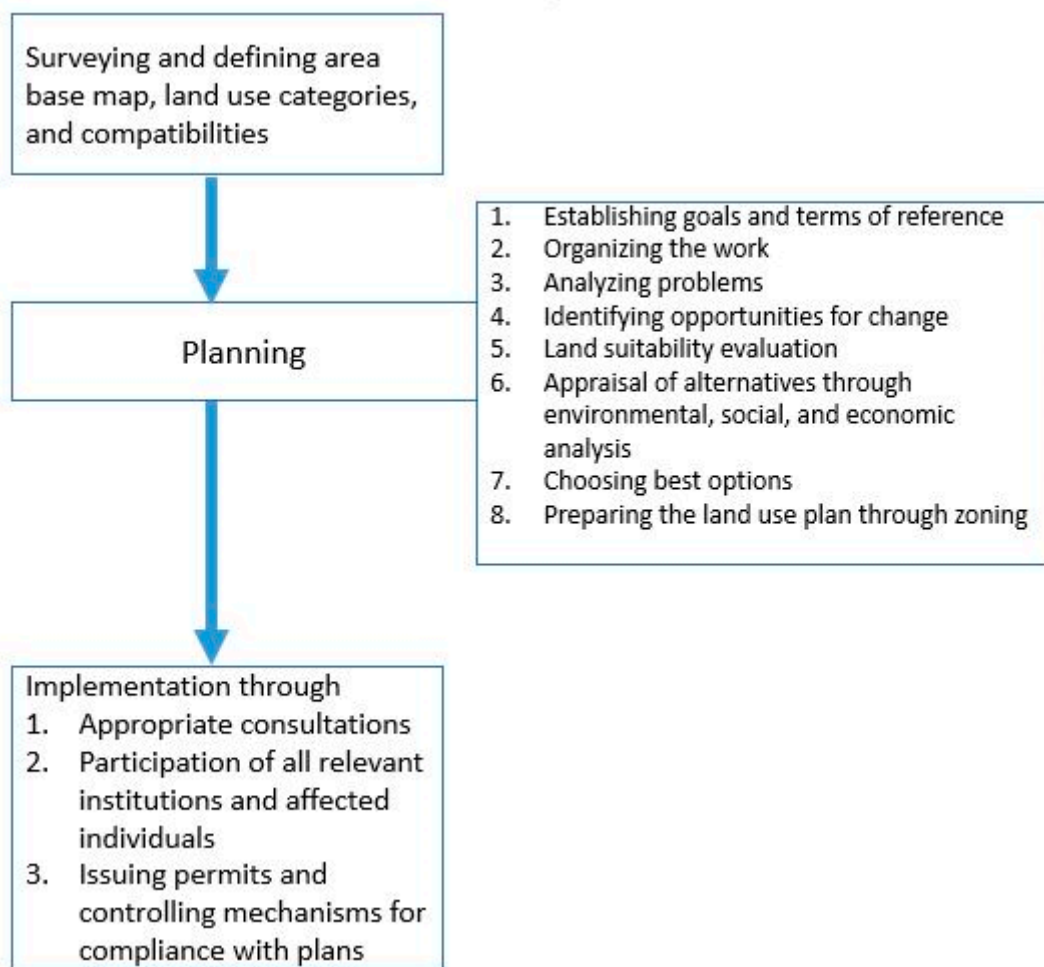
Surveying and defining area base map, land use categories, and compatibilities

Planning

1. Establishing goals and terms of reference
2. Organizing the work
3. Analyzing problems
4. Identifying opportunities for change
5. Land suitability evaluation
6. Appraisal of alternatives through environmental, social, and economic analysis
7. Choosing best options
8. Preparing the land use plan through zoning

Implementation through
1. Appropriate consultations
2. Participation of all relevant institutions and affected individuals
3. Issuing permits and controlling mechanisms for compliance with plans